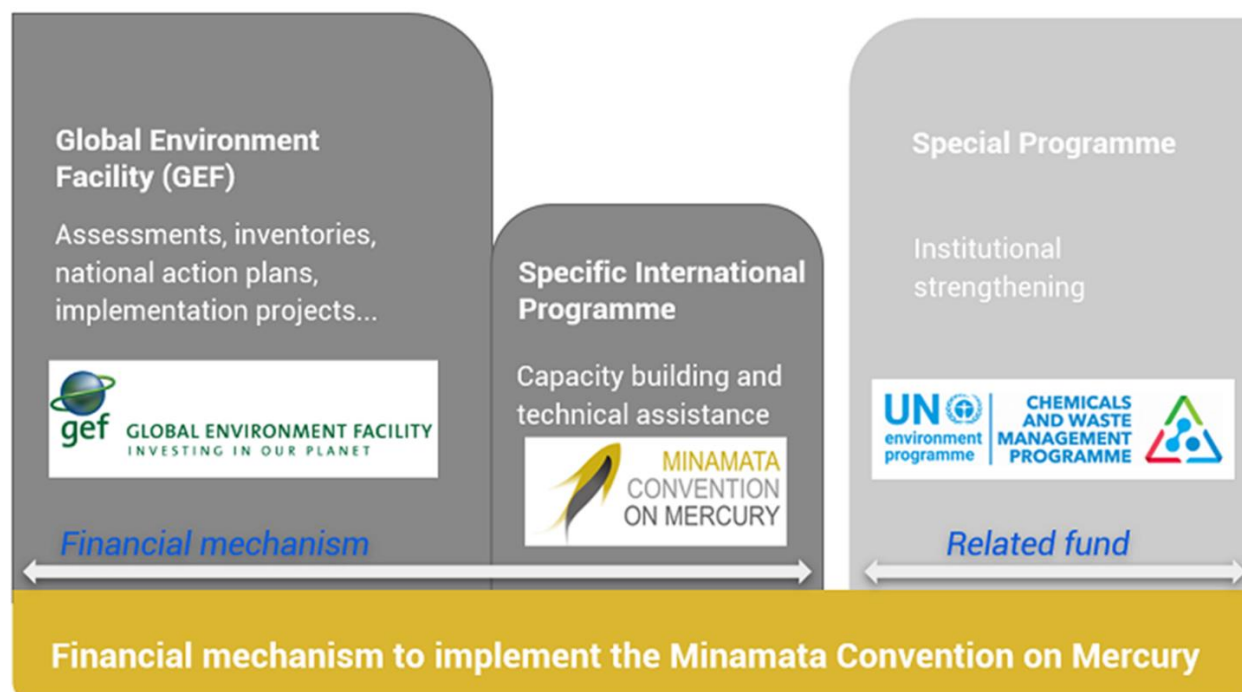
Global Environment Facility (GEF)

Assessments, inventories, national action plans, implementation projects...

gef GLOBAL ENVIRONMENT FACILITY
INVESTING IN OUR PLANET

Specific International Programme

Capacity building and technical assistance

MINAMATA CONVENTION ON MERCURY

Special Programme

Institutional strengthening

UN environment programme

CHEMICALS AND WASTE MANAGEMENT PROGRAMME

Financial mechanism

Related fund

Financial mechanism to implement the Minamata Convention on Mercury